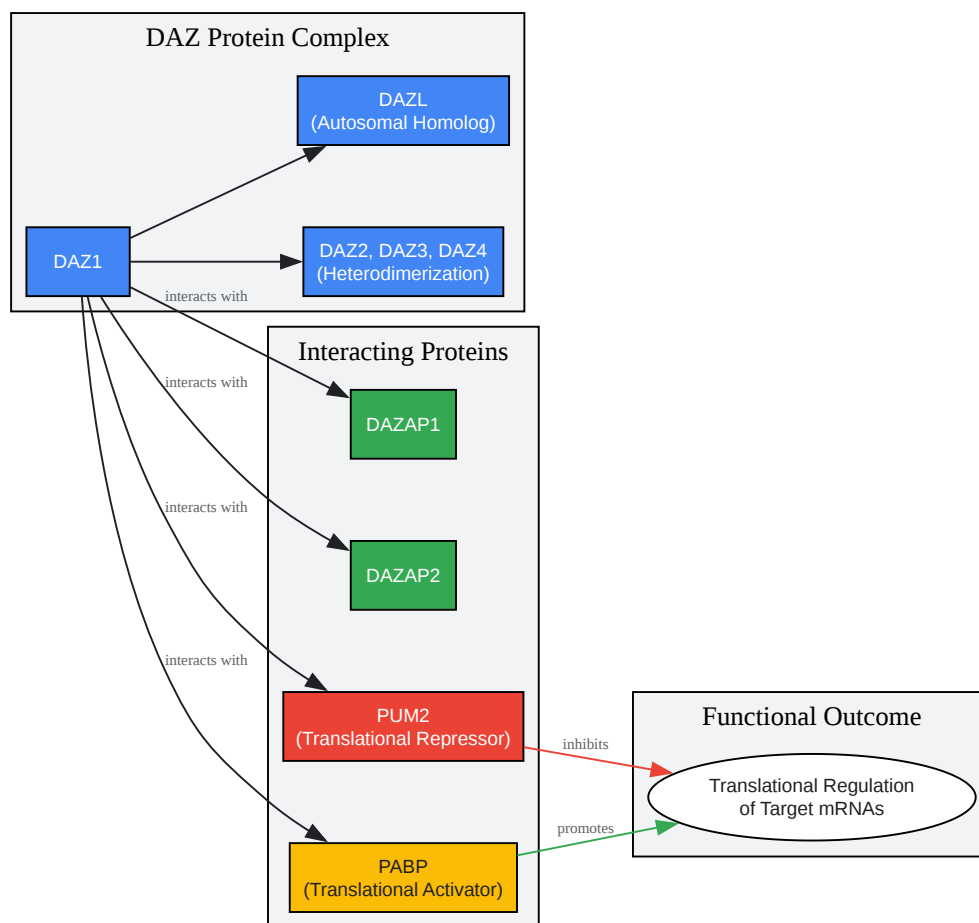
DAZ Protein Complex

DAZL
(Autosomal Homolog)

DAZ1

DAZ2, DAZ3, DAZ4
(Heterodimerization)

interacts with

Interacting Proteins

interacts with

DAZAP1

interacts with

DAZAP2

interacts with

PUM2
(Translational Repressor)

inhibits

Functional Outcome

Translational Regulation
of Target mRNAs

promotes

PABP
(Translational Activator)